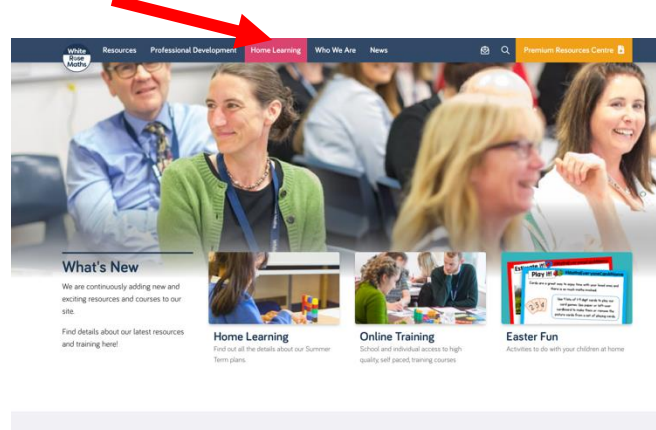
White Rose Maths

Resources Professional Development Home Learning Who We Are News

Premium Resources Centre

What's New

We are continuously adding new and exciting resources and courses to our site.

Find details about our latest resources and training here!

Home Learning

Find out all the details about our Summer Term plans

Online Training

School and individual access to high quality, self paced, training courses

Easter Fun

Activities to do with your children at home

Play it!